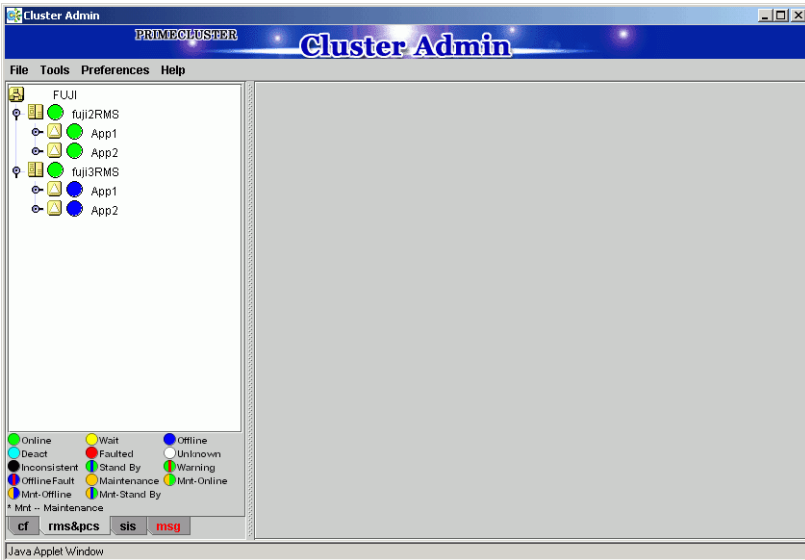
Cluster Admin

PRIMECLUSTER

Cluster Admin

File Tools Preferences Help

FUJI
fuji2RMS
App1
App2
fuji3RMS
App1
App2

Online
Wait
Offline
Deact
Faulted
Unknown
Inconsistent
Stand By
Warning
OfflineFault
Maintenance
Mnt-Online
Mnt-Offline
Mnt-Stand By
* Mnt -- Maintenance

cf
rms&pcs
sis
msg

Java Applet Window